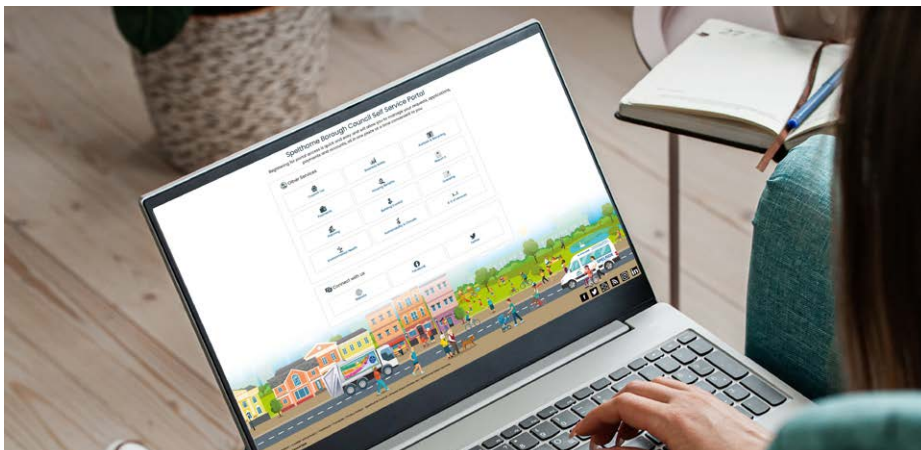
Spelthorne Borough Council Self Service Portal

Registering for portal access is quick and easy and will allow you to manage your requests, applications, payments and accounts all in one place at a time convenient to you.

Other Services

Connect with us